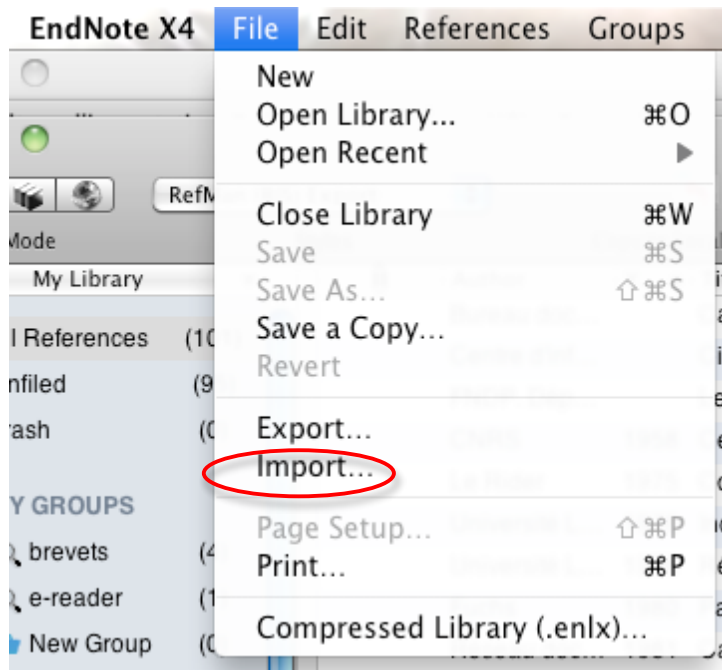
EndNote X4 File Edit References Groups

New
Open Library... ⌘O
Open Recent ▶

Close Library ⌘W
Save ⌘S
Save As... ⇧⌘S
Save a Copy...
Revert

Export...
Import...

Page Setup... ⇧⌘P
Print... ⌘P

Compressed Library (.enlx)...

RefM
Mode
My Library
l References (10
nfiled (9
rash (0
Y GROUPS
brevets (4
e-reader (1
New Group (0